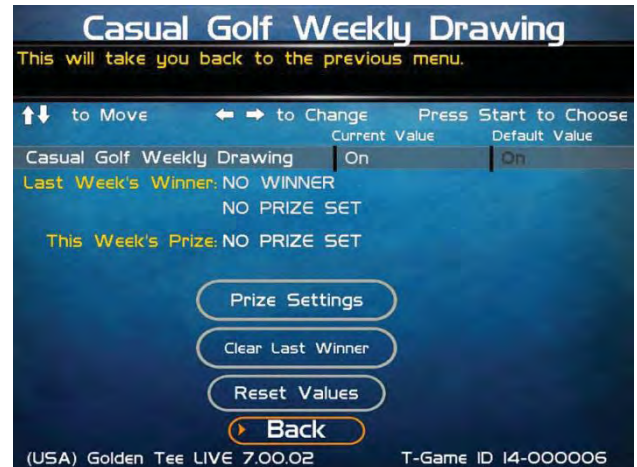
Casual Golf Weekly Drawing

This will take you back to the previous menu.

↑↓ to Move ← → to Change Press Start to Choose

| | Current Value | Default Value |
|---|---|---|
| Casual Golf Weekly Drawing | On | On |

Last Week's Winner: NO WINNER
NO PRIZE SET

This Week's Prize: NO PRIZE SET

Prize Settings

Clear Last Winner

Reset Values

Back

(USA) Golden Tee LIVE 7.00.02 T-Game ID 14-000006